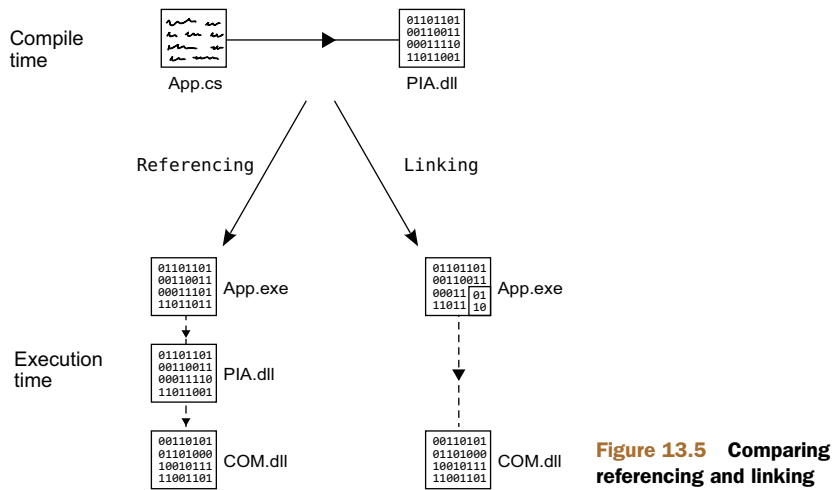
Compile time

App.cs

01101101
00110011
00011110
11011001

PIA.dll

Referencing

Linking

01101101
00110011
00011101
11011011

App.exe

01101101
00110011
00011
11011

01
10

App.exe

Execution time

01101101
00110011
00011110
11011001

PIA.dll

00110101
01101000
10010111
11001101

COM.dll

00110101
01101000
10010111
11001101

COM.dll

Figure 13.5 Comparing referencing and linking